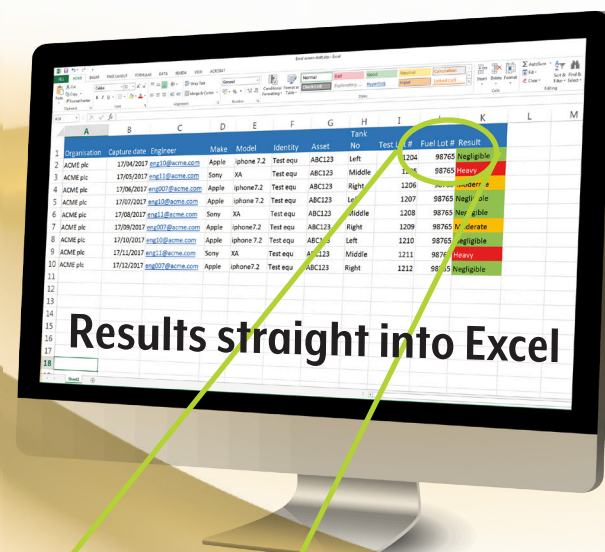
Results straight into Excel

| | A | B | C | D | E | F | G | H | I | J | K | L | M |
|---|---|---|---|---|---|---|---|---|---|---|---|---|---|
| 1 | Organisation | Capture date | Engineer | Make | Model | Identity | Asset | Tank No | Test Lot # | Fuel Lot # | Result | | |
| 2 | ACME plc | 17/04/2017 | eng10@acme.com | Apple | iphone 7.2 | Test equ | ABC123 | Left | 1204 | 98765 | Negligible | | |
| 3 | ACME plc | 17/05/2017 | eng11@acme.com | Sony | XA | Test equ | ABC123 | Middle | 1205 | 98765 | Heavy | | |
| 4 | ACME plc | 17/06/2017 | eng007@acme.com | Apple | iphone7.2 | Test equ | ABC123 | Right | 1206 | 98765 | Moderate | | |
| 5 | ACME plc | 17/07/2017 | eng10@acme.com | Apple | iphone 7.2 | Test equ | ABC123 | Left | 1207 | 98765 | Negligible | | |
| 6 | ACME plc | 17/08/2017 | eng11@acme.com | Sony | XA | Test equ | ABC123 | Middle | 1208 | 98765 | Negligible | | |
| 7 | ACME plc | 17/09/2017 | eng007@acme.com | Apple | iphone7.2 | Test equ | ABC123 | Right | 1209 | 98765 | Moderate | | |
| 8 | ACME plc | 17/10/2017 | eng10@acme.com | Apple | iphone 7.2 | Test equ | ABC123 | Left | 1210 | 98765 | Negligible | | |
| 9 | ACME plc | 17/11/2017 | eng11@acme.com | Sony | XA | Test equ | ABC123 | Middle | 1211 | 98765 | Heavy | | |
| 10 | ACME plc | 17/12/2017 | eng007@acme.com | Apple | iphone7.2 | Test equ | ABC123 | Right | 1212 | 98765 | Negligible | | |

Sheet1